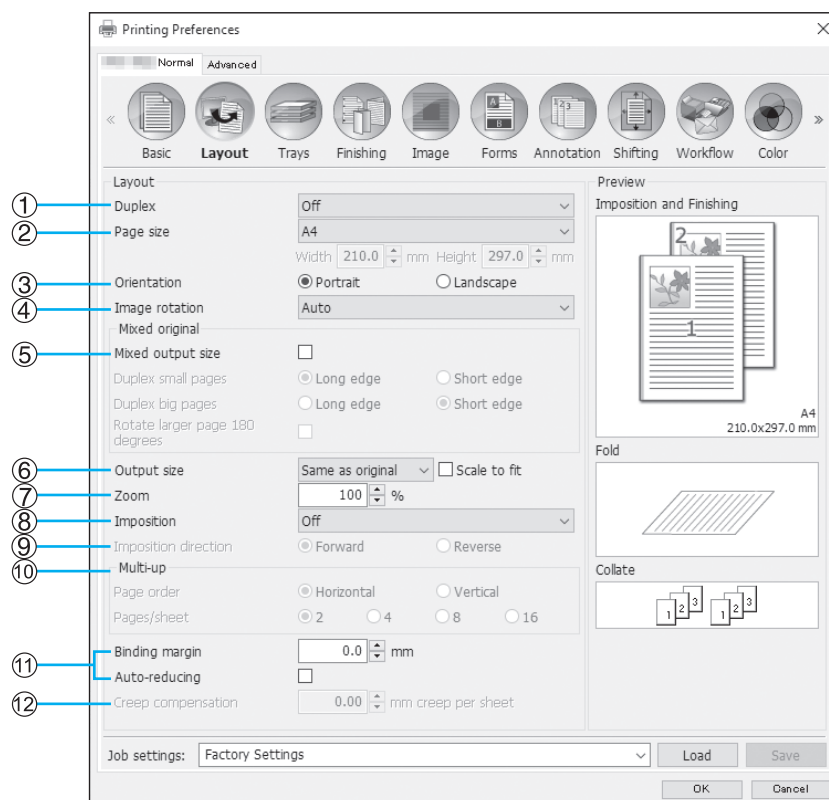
Printing Preferences

Normal Advanced

Basic Layout Trays Finishing Image Forms Annotation Shifting Workflow Color

Layout

① Duplex Off

② Page size A4

Width 210.0 mm Height 297.0 mm

③ Orientation Portrait Landscape

④ Image rotation Auto

Mixed original

⑤ Mixed output size

Duplex small pages Long edge Short edge

Duplex big pages Long edge Short edge

Rotate larger page 180 degrees

⑥ Output size Same as original Scale to fit

⑦ Zoom 100 %

⑧ Imposition Off

⑨ Imposition direction Forward Reverse

⑩ Multi-up

Page order Horizontal Vertical

Pages/sheet 2 4 8 16

⑪ Binding margin 0.0 mm

Auto-reducing

⑫ Creep compensation 0.00 mm creep per sheet

Preview

Imposition and Finishing

2

1

A4
210.0x297.0 mm

Fold

Collate

1 2 3 1 2 3

Job settings: Factory Settings Load Save

OK Cancel